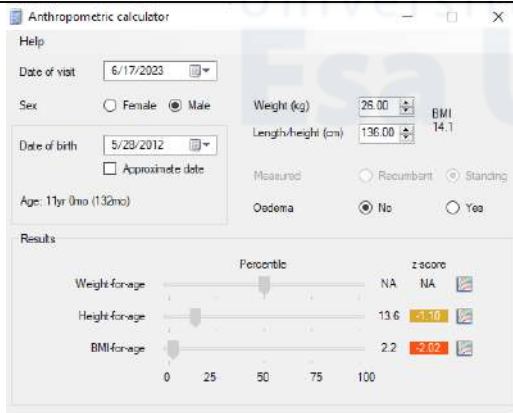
Anthropometric calculator

Help

Date of visit 6/17/2023

Sex Female Male

Weight (kg) 26.00 BMI 14.1

Length/height (cm) 136.00

Date of birth 5/28/2012

Approximate date

Measured Recumbent Standing

Age: 11yr 0mo (132mo)

Oedema No Yes

Results

Percentile z score

Weight-for-age NA NA

Height-for-age 13.6 -1.10

BMI-for-age 2.2 -2.02

0 25 50 75 100